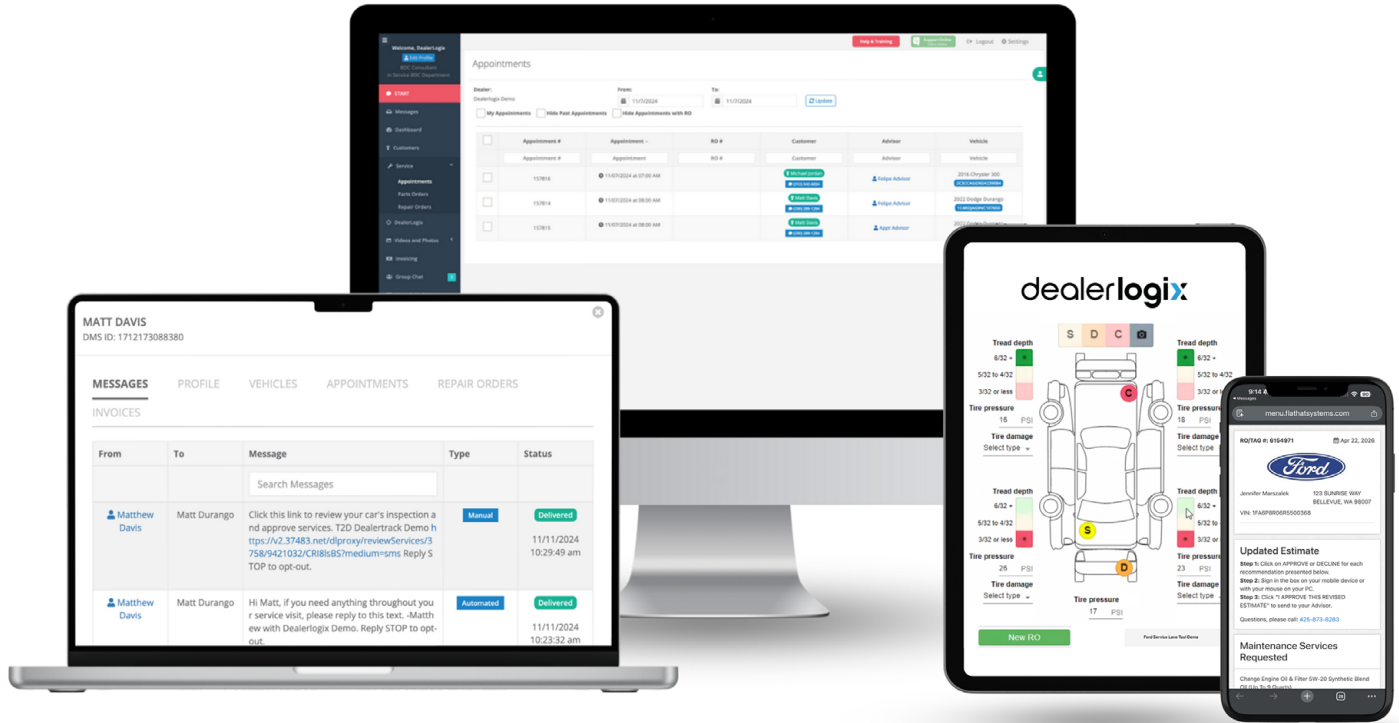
Welcome, DealerLogix
Edit Profile
BDC Consultant
in Service BDC Department

Help & Training
Logout
Settings

START
Messages
Dashboard
Customers
Service
Appointments
Parts Orders
Repair Orders
DealerLogix
Videos and Photos
Invoicing
Group Chat

Appointments

Dealer:
Dealerlogix Demo
From:
11/7/2024
To:
11/7/2024
Update
My Appointments
Hide Past Appointments
Hide Appointments with RO

| | Appointment # | Appointment - | RO # | Customer | Advisor | Vehicle |
|---|---|---|---|---|---|---|
| | 157816 | 11/07/2024 at 07:00 AM | | Michael Jordan | Felipe Advisor | 2016 Chrysler 300 |
| | 157814 | 11/07/2024 at 08:00 AM | | Matt Davis | Felipe Advisor | 2022 Dodge Durango |
| | 157815 | 11/07/2024 at 08:00 AM | | Matt Davis | Appt Advisor | 2022 Dodge Durango |

MATT DAVIS
DMS ID: 1712173088380

MESSAGES PROFILE VEHICLES APPOINTMENTS REPAIR ORDERS INVOICES

| From | To | Message | Type | Status |
|---|---|---|---|---|
| | | Search Messages | | |
| Matthew Davis | Matt Durango | Click this link to review your car's inspection and approve services. T2D Dealertrack Demo https://v2.37483.net/dlproxy/reviewServices/3758/9421032/CRI8lsBS?medium=sms Reply STOP to opt-out. | Manual | Delivered 11/11/2024 10:29:49 am |
| Matthew Davis | Matt Durango | Hi Matt, if you need anything throughout your service visit, please reply to this text. -Matthew with Dealerlogix Demo. Reply STOP to opt-out. | Automated | Delivered 11/11/2024 10:23:32 am |

dealerlogix
S D C
Tread depth
6/32 +
5/32 to 4/32
3/32 or less
Tire pressure
18 PSI
Tire damage
Select type
Tread depth
6/32 +
5/32 to 4/32
3/32 or less
Tire pressure
26 PSI
Tire damage
Select type
Tire pressure
17 PSI
Tread depth
6/32 +
5/32 to 4/32
3/32 or less
Tire pressure
16 PSI
Tire damage
Select type
Tread depth
6/32 +
5/32 to 4/32
3/32 or less
Tire pressure
23 PSI
Tire damage
Select type
New RO
Ford Service Lane Tool Demo

9:14
Messages
menu.flathatsystems.com
RO/TAG #: 6154971
Apr 22, 2026
Ford
Jennifer Marszalek
123 SUNRISE WAY BELLEVUE, WA 98007
VIN: 1FA6P8R06R5500368
Updated Estimate
Step 1: Click on APPROVE or DECLINE for each recommendation presented below.
Step 2: Sign in the box on your mobile device or with your mouse on your PC.
Step 3: Click "I APPROVE THIS REVISED ESTIMATE" to send to your Advisor.
Questions, please call: 425-873-8283
Maintenance Services Requested
Change Engine Oil & Filter 5W-20 Synthetic Blend Oil (Up To 5 Quarts)